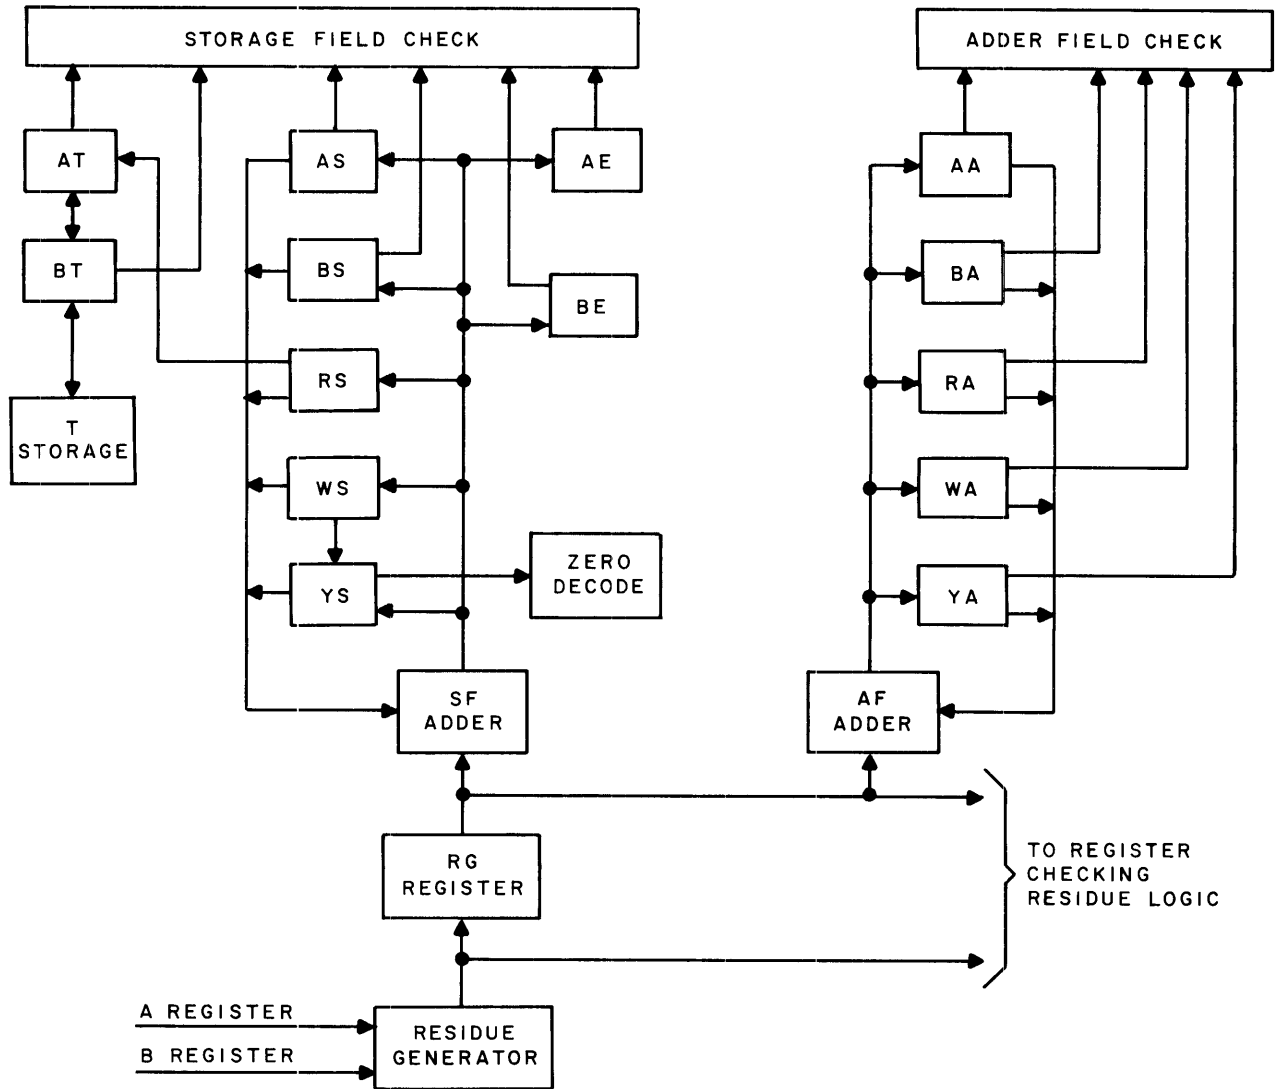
STORAGE FIELD CHECK

ADDER FIELD CHECK

AT

AS

AE

AA

BT

BS

BE

BA

T STORAGE

RS

RA

WS

WA

YS

ZERO DECODE

YA

SF ADDER

AF ADDER

RG REGISTER

TO REGISTER CHECKING RESIDUE LOGIC

A REGISTER

B REGISTER

RESIDUE GENERATOR